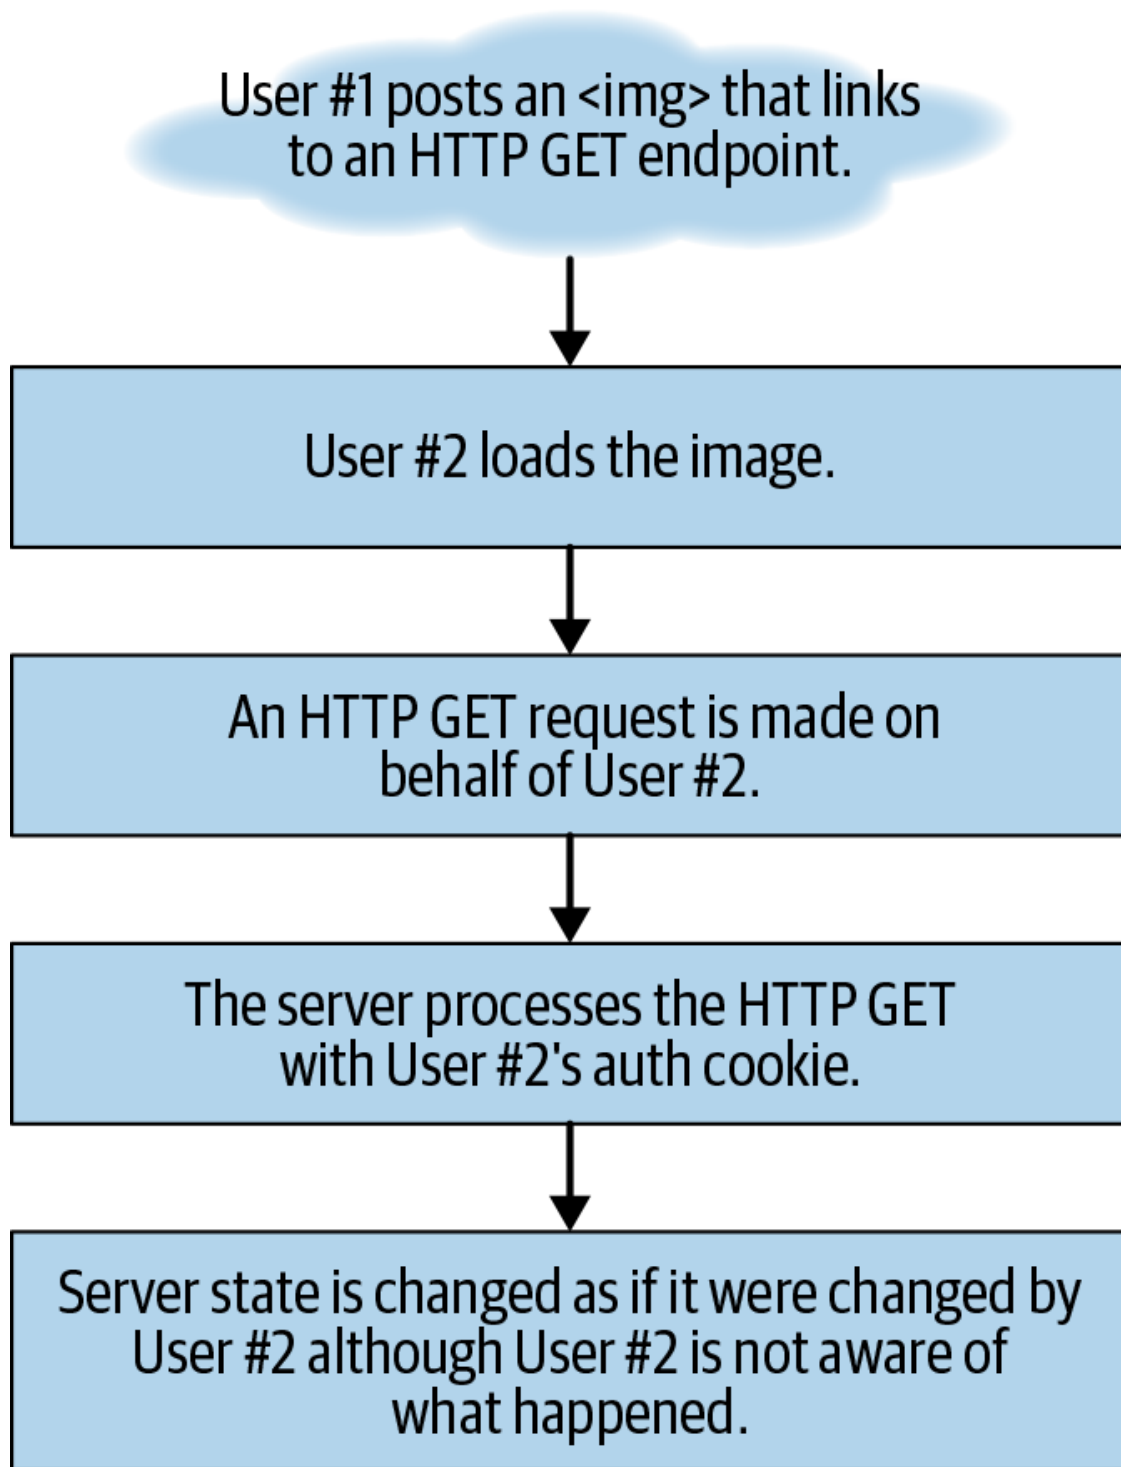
User #1 posts an <img> that links to an HTTP GET endpoint.

User #2 loads the image.

An HTTP GET request is made on behalf of User #2.

The server processes the HTTP GET with User #2's auth cookie.

Server state is changed as if it were changed by User #2 although User #2 is not aware of what happened.